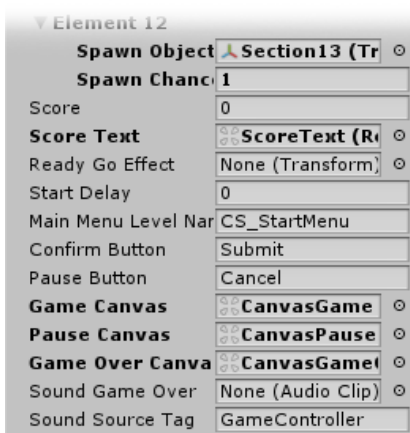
▼ Element 12

| | |
|---|---|
| Spawn Object | Section13 (Tr ⊙ |
| Spawn Chanc | 1 |
| Score | 0 |
| Score Text | ScoreText (R ⊙ |
| Ready Go Effect | None (Transform) ⊙ |
| Start Delay | 0 |
| Main Menu Level Nar | CS_StartMenu |
| Confirm Button | Submit |
| Pause Button | Cancel |
| Game Canvas | CanvasGame ⊙ |
| Pause Canvas | CanvasPause ⊙ |
| Game Over Canva | CanvasGame( ⊙ |
| Sound Game Over | None (Audio Clip) ⊙ |
| Sound Source Tag | GameController |